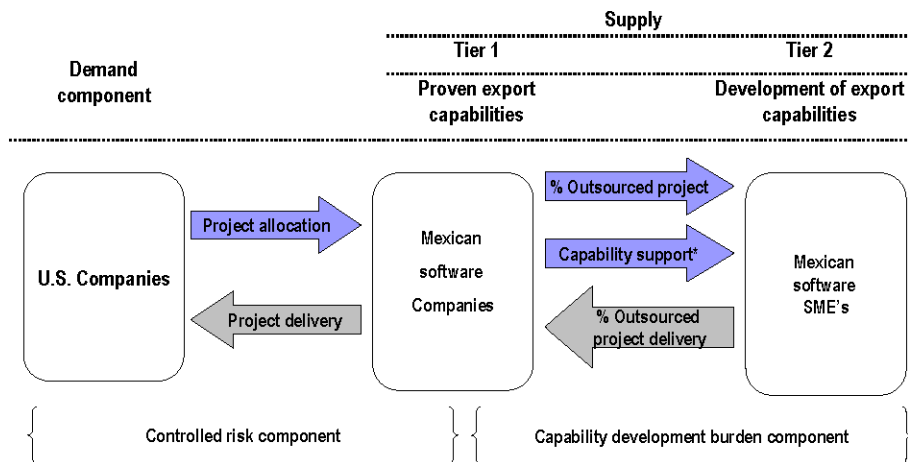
Supply

Tier 1

Tier 2

Demand component

Proven export capabilities

Development of export capabilities

U.S. Companies

Project allocation

Project delivery

Mexican software Companies

% Outsourced project

Capability support*

% Outsourced project delivery

Mexican software SME's

Controlled risk component

Capability development burden component